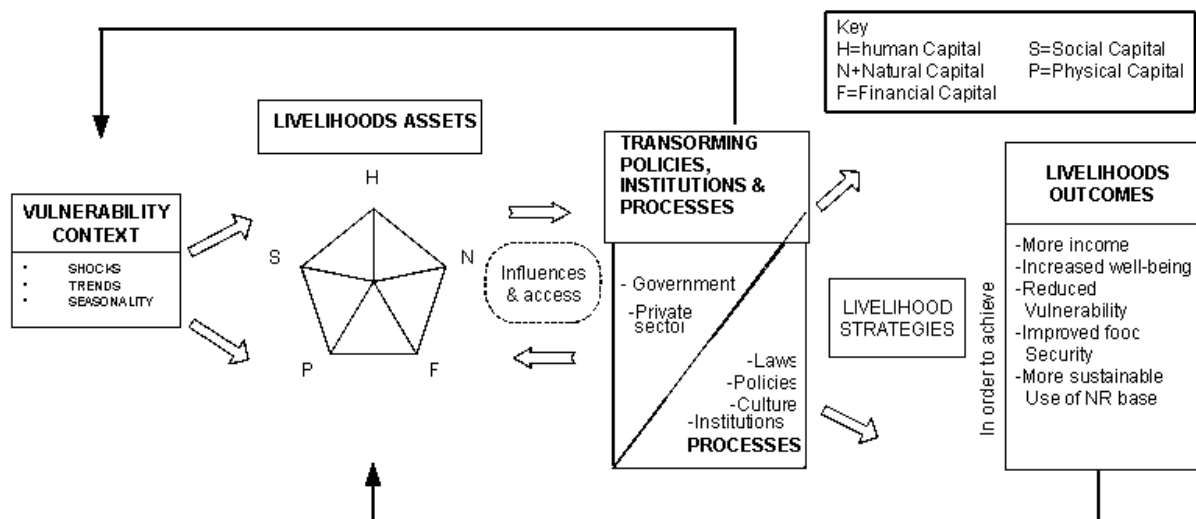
Key
H=human Capital
N+Natural Capital
F=Financial Capital
S=Social Capital
P=Physical Capital

LIVELIHOODS ASSETS

VULNERABILITY CONTEXT
- SHOCKS
- TRENDS
- SEASONALITY

H
N
F
P
S

Influences & access

TRANSORMING POLICIES, INSTITUTIONS & PROCESSES

- Government
-Private sector

-Laws
-Policies
-Culture
-Institutions
PROCESSES

LIVELIHOOD STRATEGIES

In order to achieve

LIVELIHOODS OUTCOMES
-More income
-Increased well-being
-Reduced Vulnerability
-Improved fooc Security
-More sustainable Use of NR base